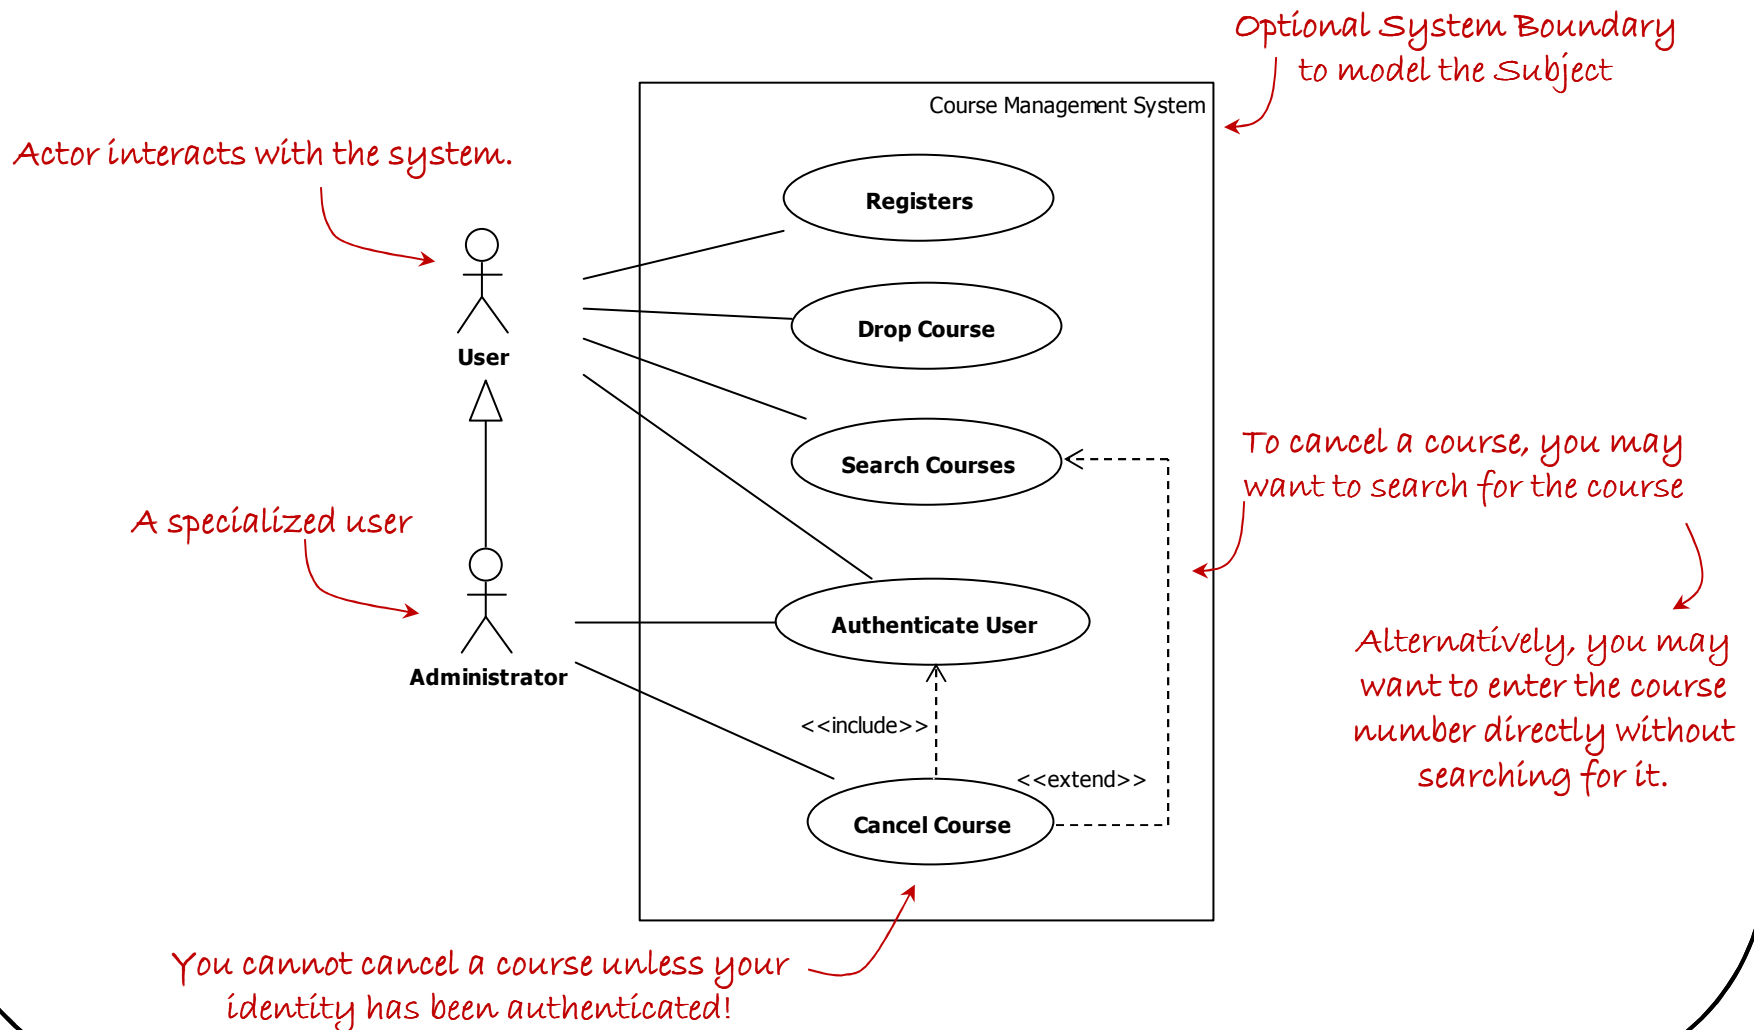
Optional System Boundary to model the Subject

Actor interacts with the system.

Course Management System

Registers

User

Drop Course

Search Courses

To cancel a course, you may want to search for the course

A specialized user

Authenticate User

Administrator

Alternatively, you may want to enter the course number directly without searching for it.

<<include>>

<<extend>>

Cancel Course

You cannot cancel a course unless your identity has been authenticated!